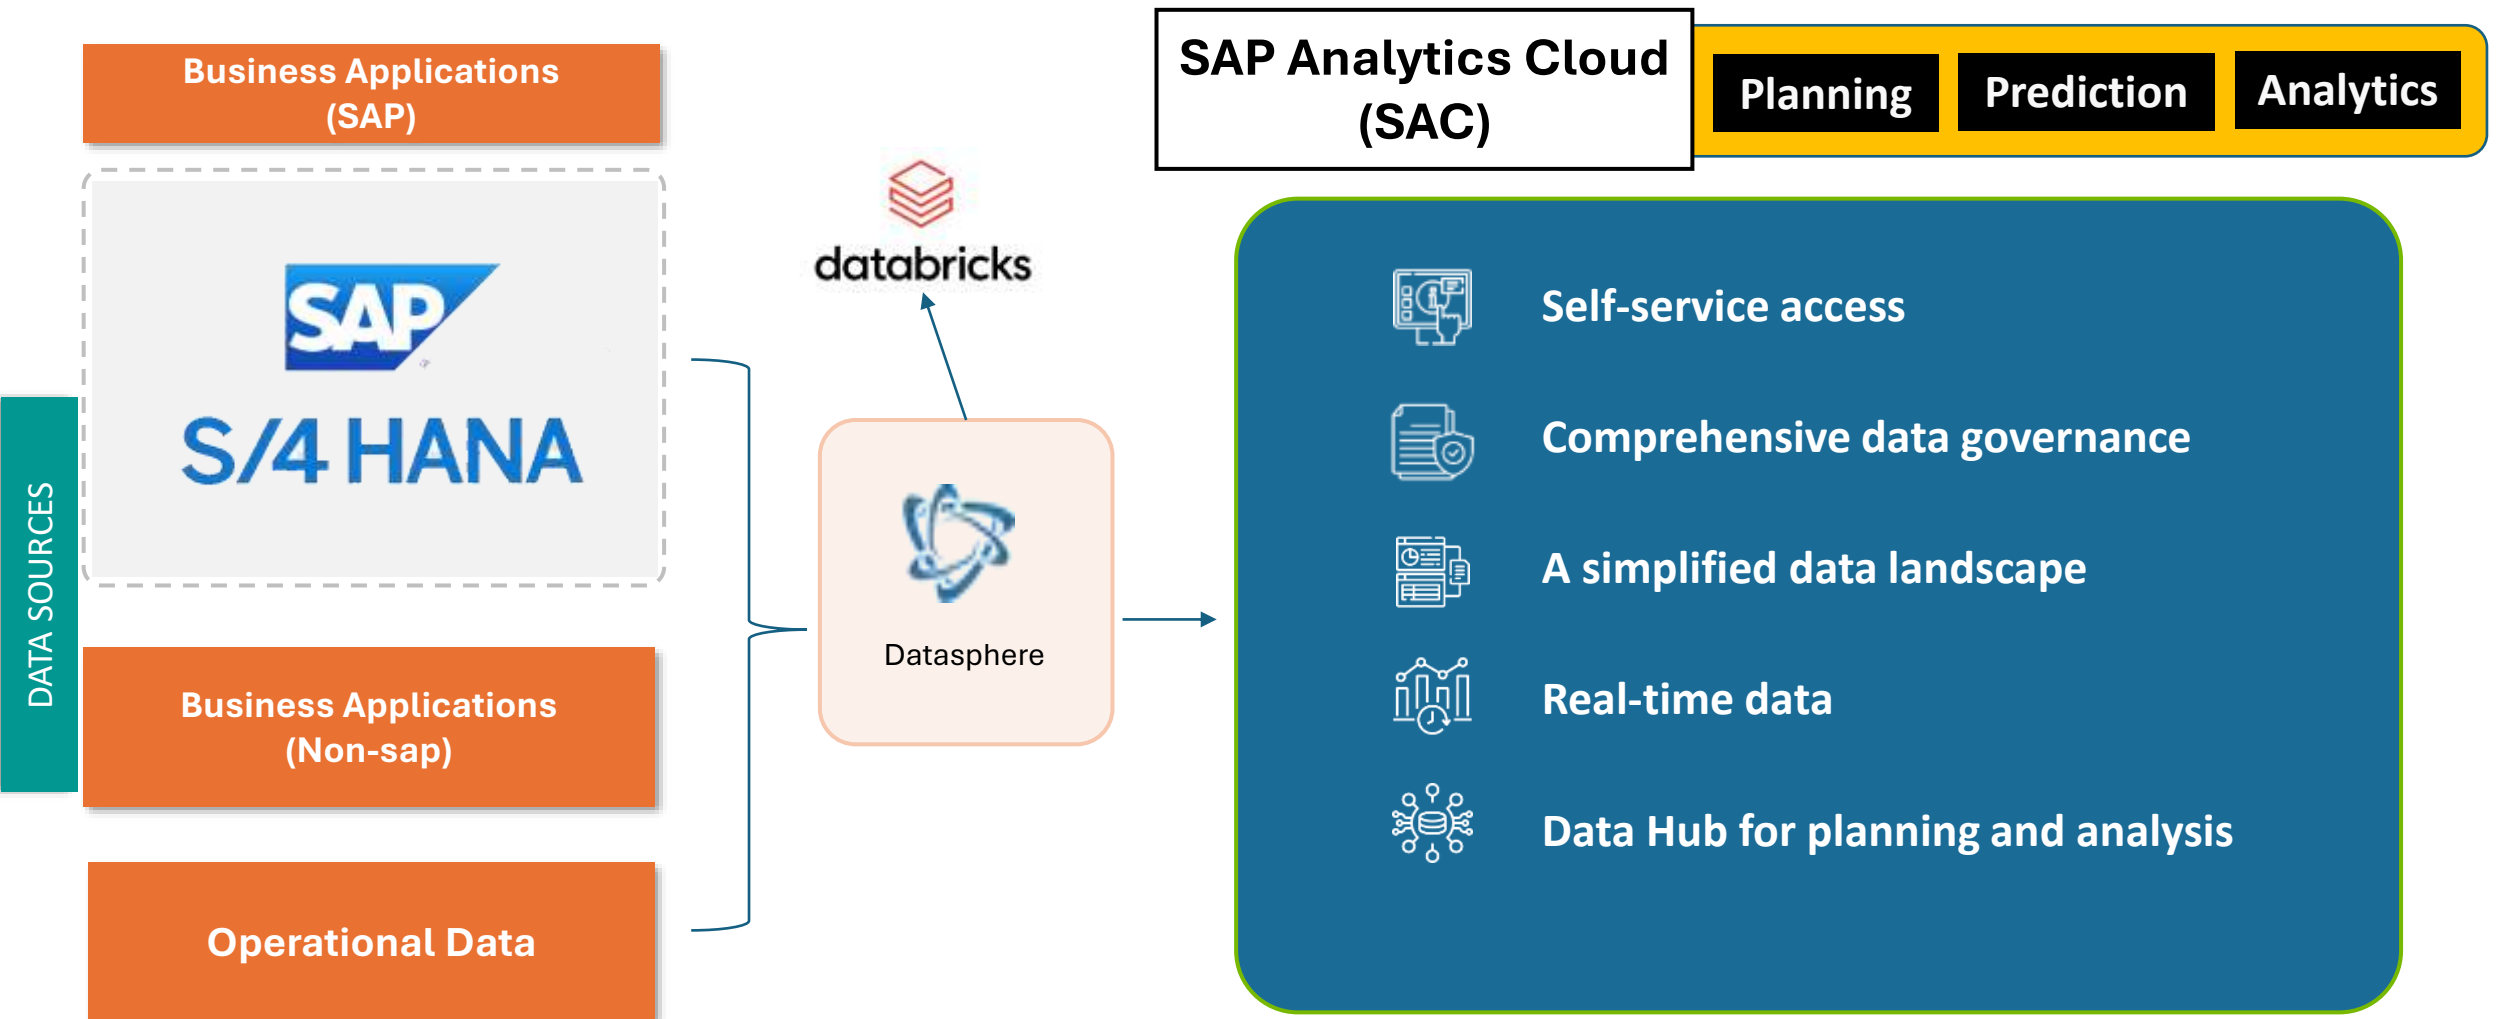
Business Applications (SAP)

SAP

S/4 HANA

DATA SOURCES

Business Applications (Non-sap)

Operational Data

databricks

Datasphere

SAP Analytics Cloud (SAC)

Planning

Prediction

Analytics

Self-service access

Comprehensive data governance

A simplified data landscape

Real-time data

Data Hub for planning and analysis